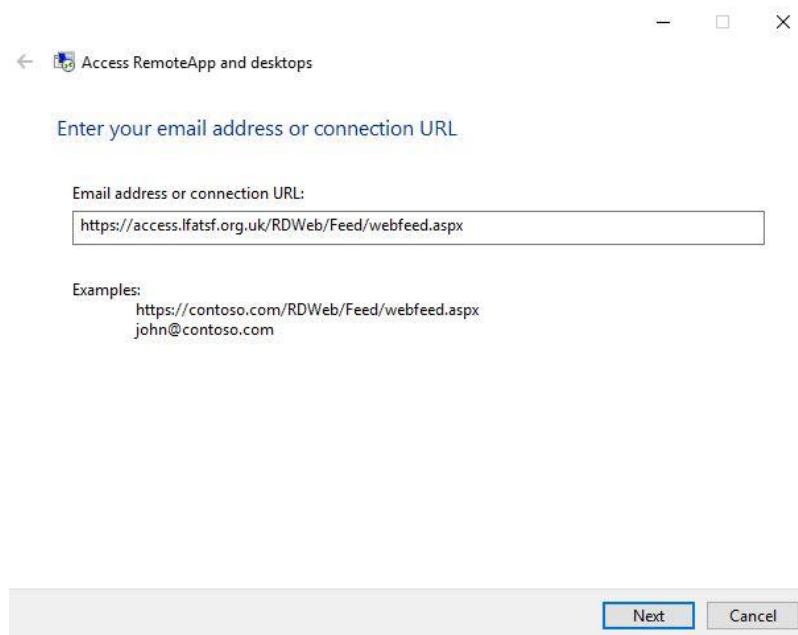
Access RemoteApp and desktops

Enter your email address or connection URL

Email address or connection URL:

https://access.lfatsf.org.uk/RDWeb/Feed/webfeed.aspx

Examples:
https://contoso.com/RDWeb/Feed/webfeed.aspx
john@contoso.com

Next
Cancel